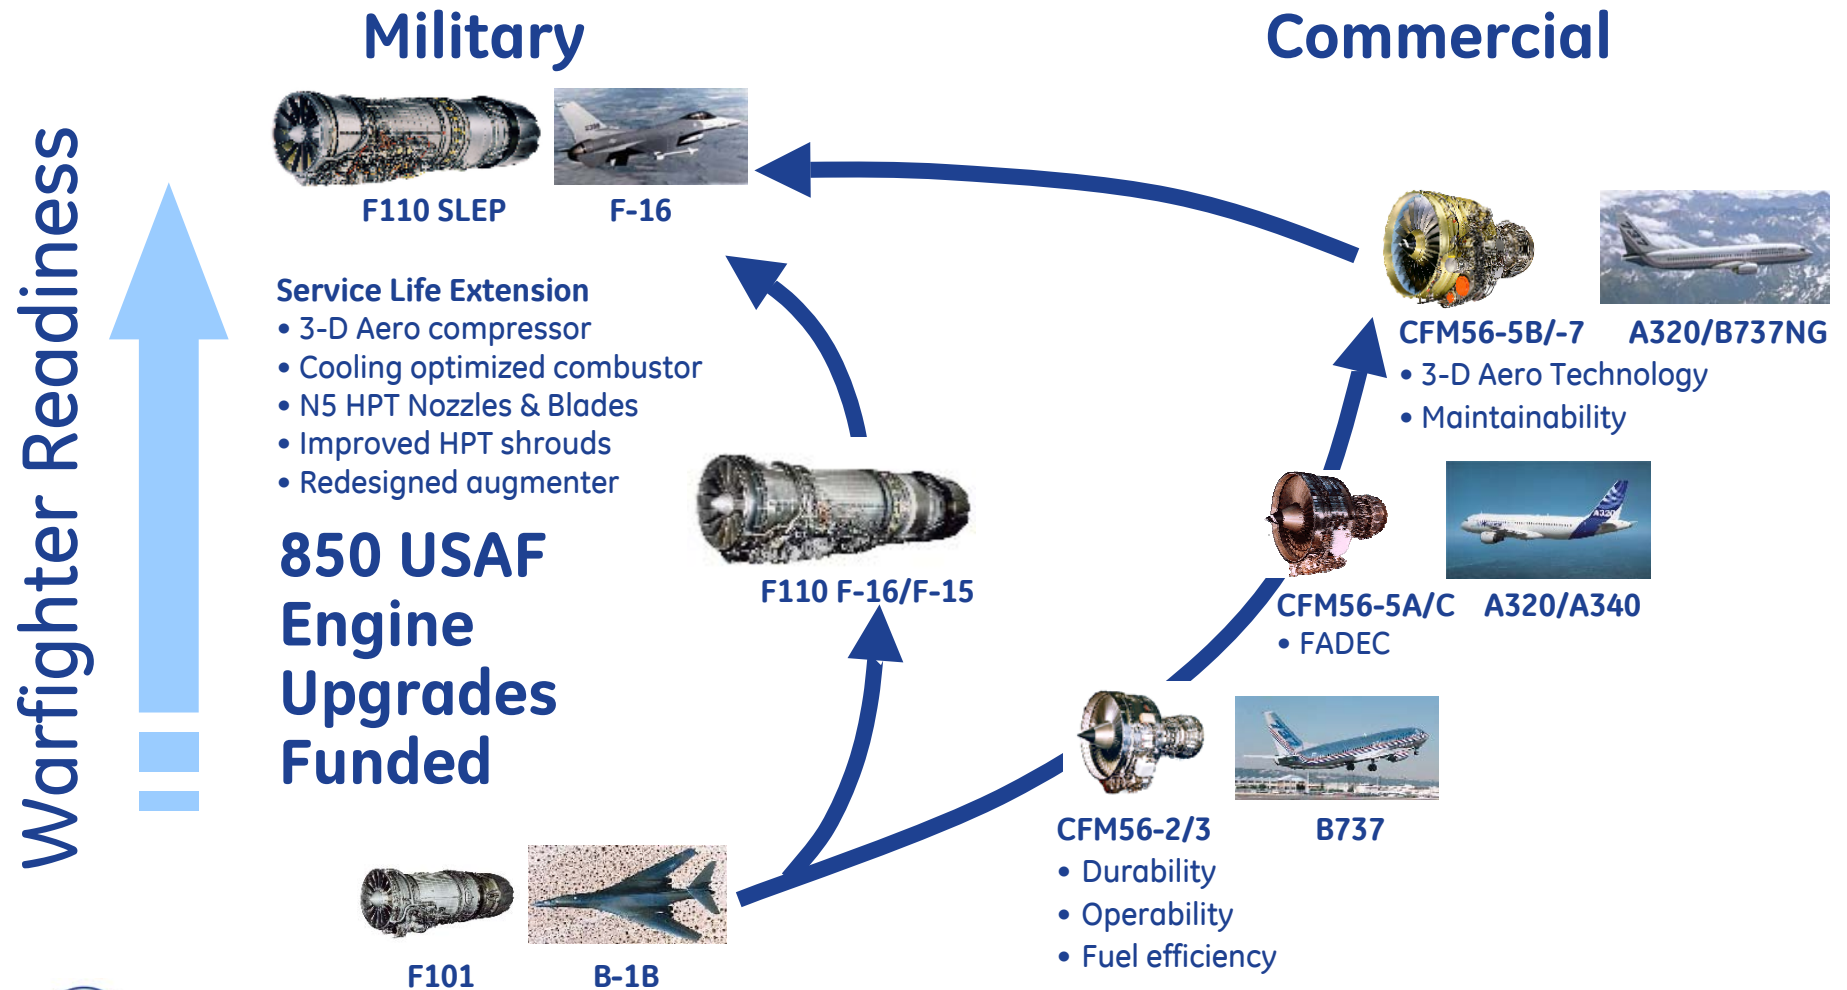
Military

Commercial

Warfighter Readiness

F110 SLEP

F-16

Service Life Extension
• 3-D Aero compressor
• Cooling optimized combustor
• N5 HPT Nozzles & Blades
• Improved HPT shrouds
• Redesigned augmenter

850 USAF Engine Upgrades Funded

F110 F-16/F-15

F101

B-1B

CFM56-5B/-7

A320/B737NG

• 3-D Aero Technology
• Maintainability

CFM56-5A/C

A320/A340

• FADEC

CFM56-2/3

B737

• Durability
• Operability
• Fuel efficiency